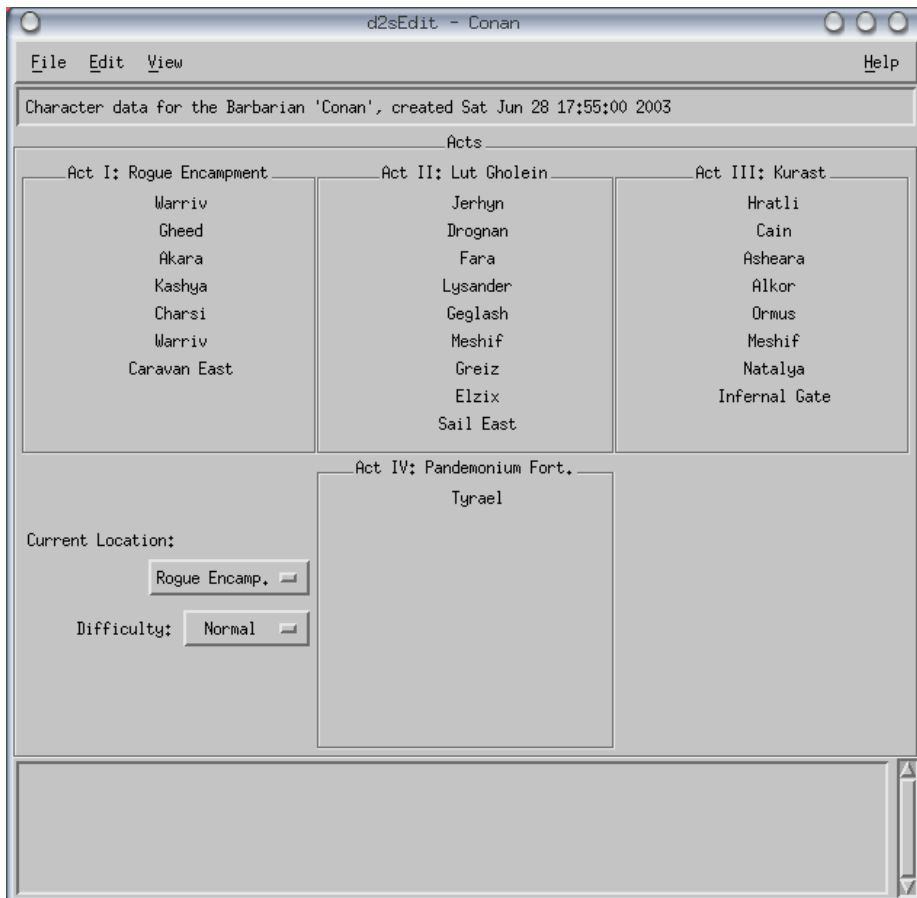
d2sEdit - Conan

File Edit View Help

Character data for the Barbarian 'Conan', created Sat Jun 28 17:55:00 2003

Acts

Act I: Rogue Encampment
Warriv
Gheed
Akara
Kashya
Charsi
Warriv
Caravan East

Act II: Lut Gholein
Jerhyn
Drognan
Fara
Lysander
Geglash
Meshif
Greiz
Elzix
Sail East

Act III: Kurast
Hratli
Cain
Asheara
Alkor
Ormus
Meshif
Natalya
Infernal Gate

Act IV: Pandemonium Fort.
Tyrael

Current Location:
Rogue Encamp.

Difficulty: Normal